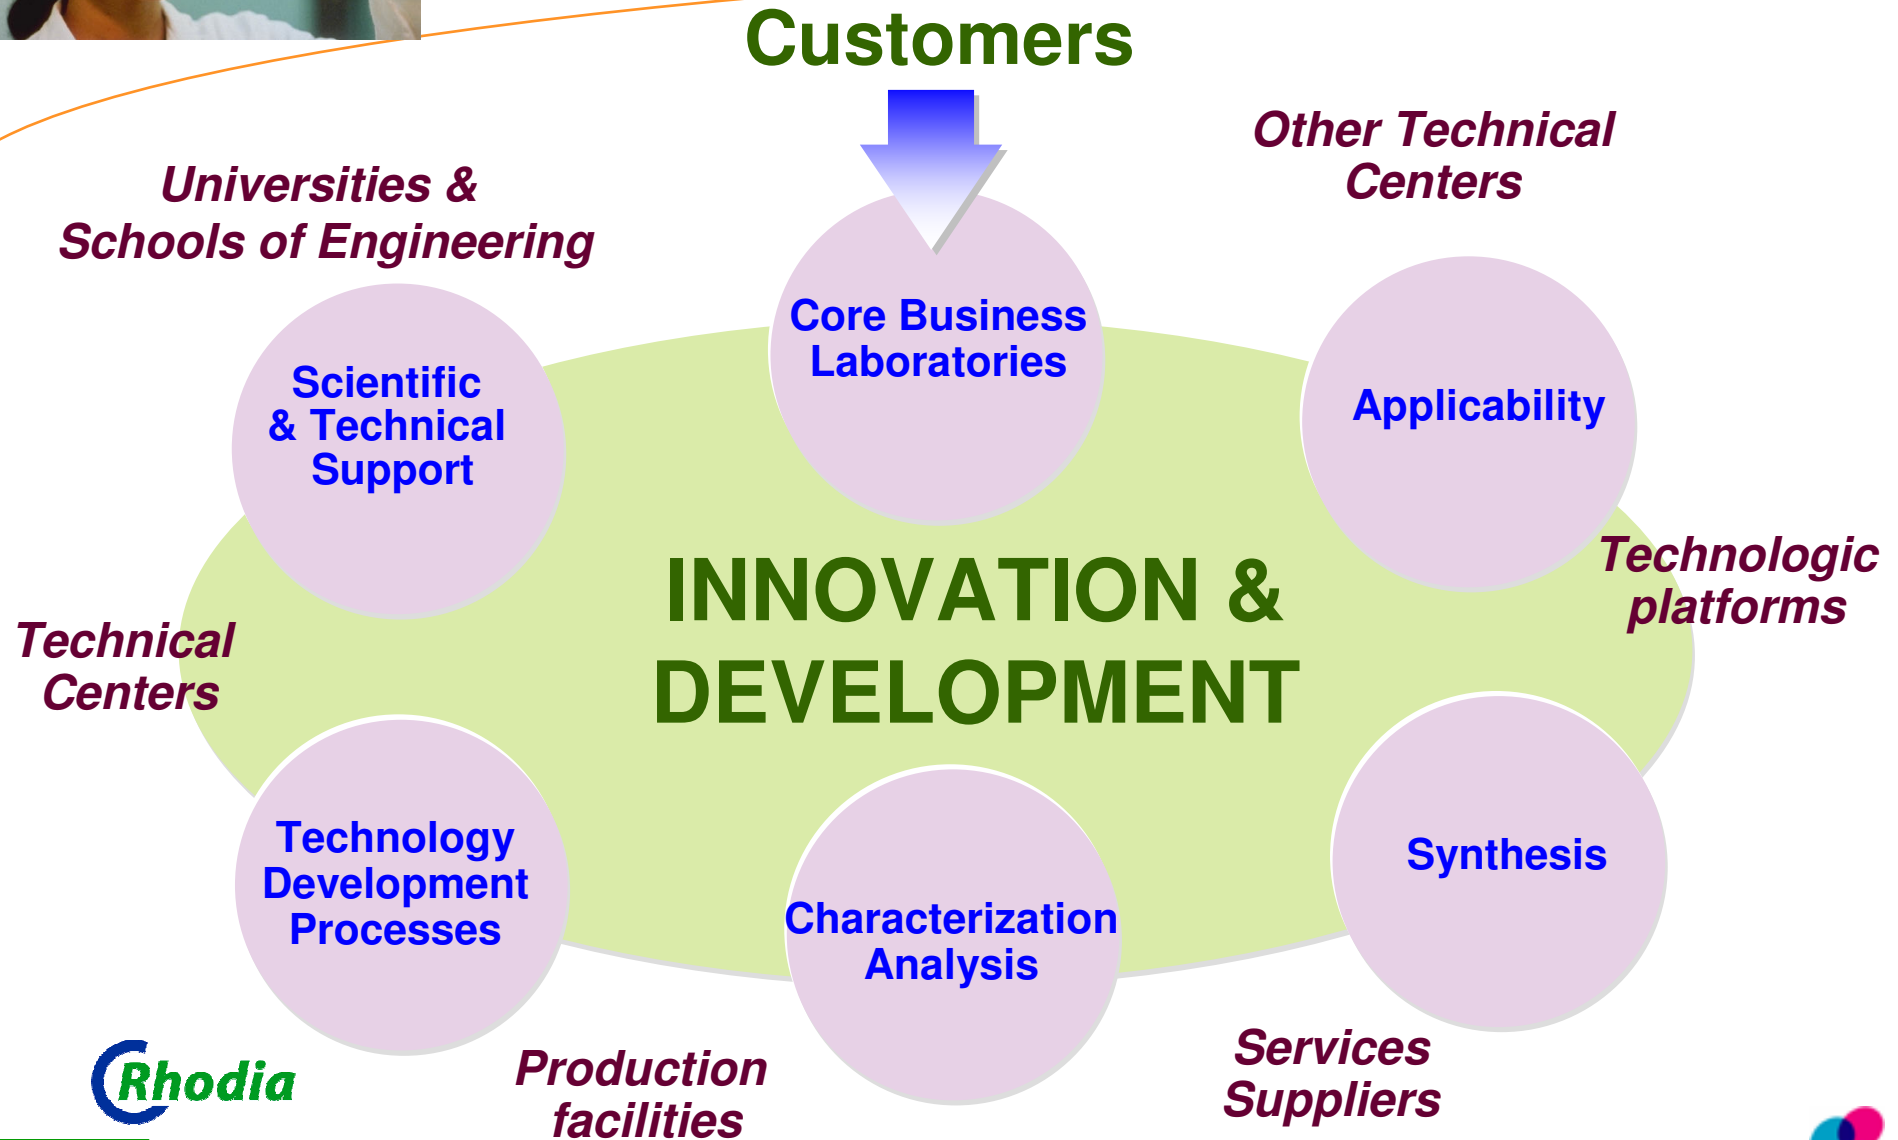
Customers

Universities &
Schools of Engineering

Other Technical
Centers

Core Business
Laboratories

Scientific
& Technical
Support

Applicability

INNOVATION &
DEVELOPMENT

Technologic
platforms

Technical
Centers

Technology
Development
Processes

Characterization
Analysis

Synthesis

Services
Suppliers

Production
facilities

Rhodia